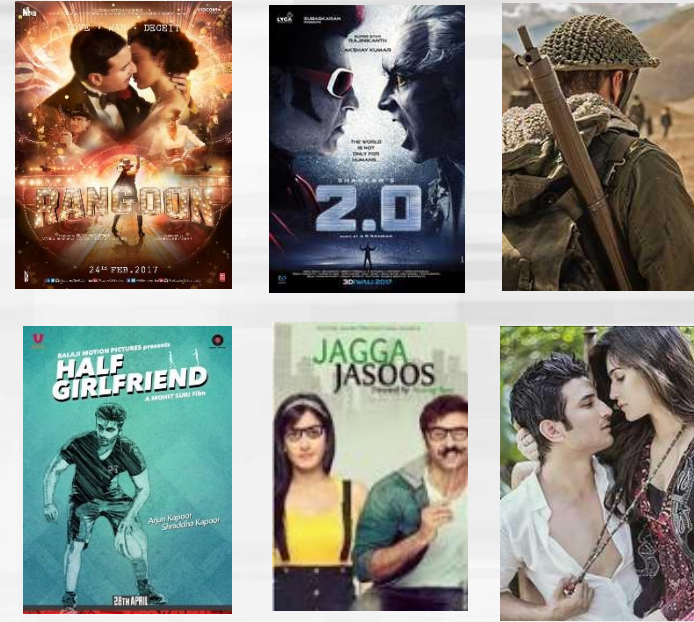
LOVE · WAR · DECEIT

RANGOON

24th FEB. 2017

LYCA

SUBASKARAN

SUPER STAR RAJINIKANTH

AKSHAY KUMAR

THE WORLD IS NOT ONLY FOR HUMANS.

SHANKAR'S

2.0

DIWALI 2017

BALAJI MOTION PICTURES presents

HALF GIRLFRIEND

A MOHIT SURI Film

Arjun Kapoor

Shraddha Kapoor

28TH APRIL

JAGGA JASOOS

Directed by Anurag Basu